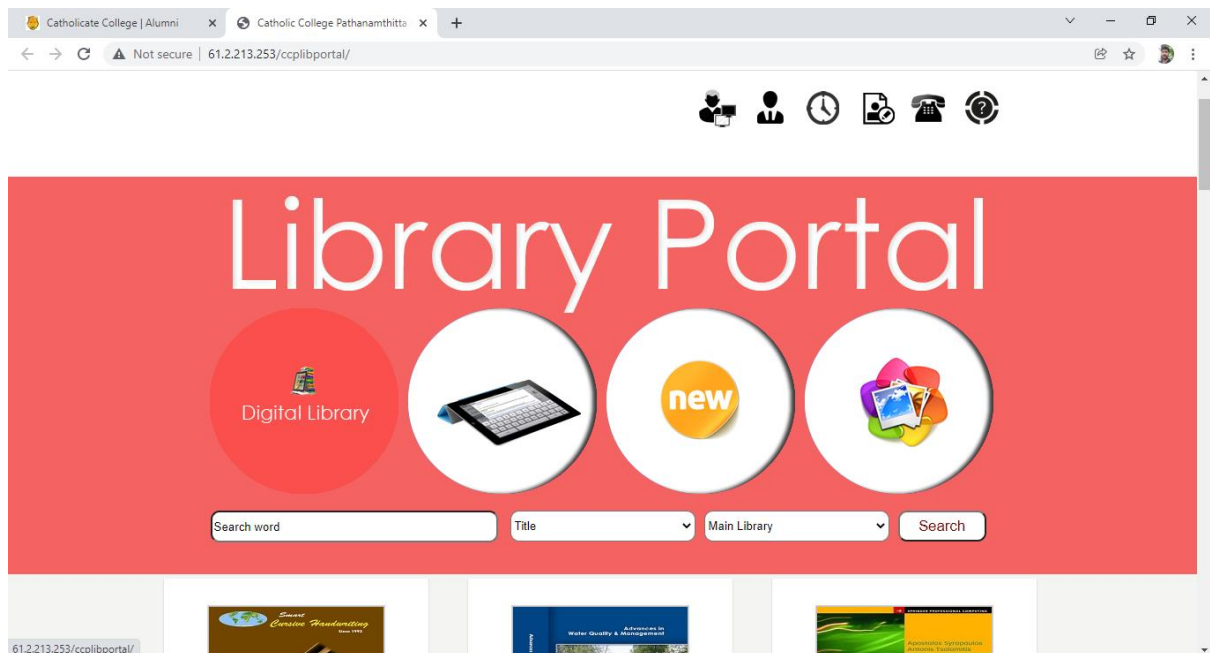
Catholicate College | Alumni
Catholic College Pathanamthitta
Not secure | 61.2.213.253/ccplibportal/

Library Portal

Digital Library

new

Search word
Title
Main Library
Search

Smart Cursive Handwriting
Since 1993

Advances in Water Quality & Management

SPRINGER PROFESSIONAL COMPUTING
Apostolos Syropoulos
Antonis Tsolomitis

61.2.213.253/ccplibportal/